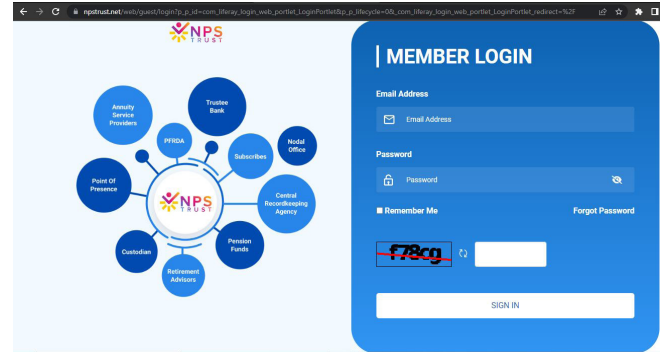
npstrust.net/web/guest/login?p_p_id=com_liferay_login_web_portlet_LoginPortlet&p_p_lifecycle=0&_com_liferay_login_web_portlet_LoginPortlet_redirect=%2F

NPS TRUST

Annuity Service Providers
Trustee Bank
PFRDA
Subscribes
Nodal Office
Point Of Presence
NPS TRUST
Central Recordkeeping Agency
Custodian
Pension Funds
Retirement Advisors

MEMBER LOGIN

Email Address

Email Address

Password

Password

Remember Me

Forgot Password

f78cg

SIGN IN